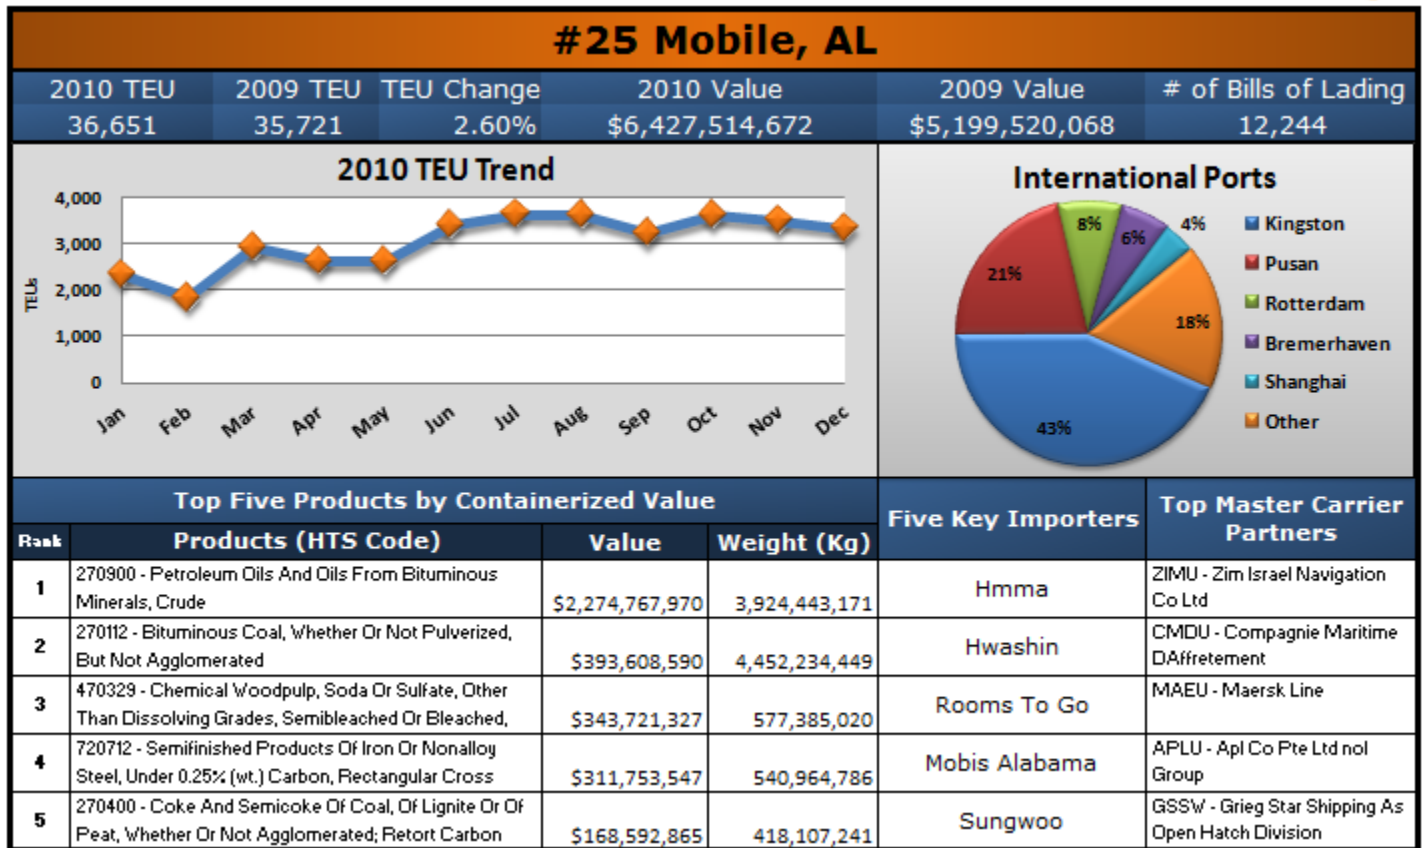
#25 Mobile, AL

| 2010 TEU | 2009 TEU | TEU Change | 2010 Value | 2009 Value | # of Bills of Lading |
|---|---|---|---|---|---|
| 36,651 | 35,721 | 2.60% | $6,427,514,672 | $5,199,520,068 | 12,244 |

2010 TEU Trend

TEUs

4,000
3,000
2,000
1,000
0

Jan Feb Mar Apr May Jun Jul Aug Sep Oct Nov Dec

International Ports

8% 6% 4% 21% 18% 43%

Kingston
Pusan
Rotterdam
Bremerhaven
Shanghai
Other

Top Five Products by Containerized Value

| Rank | Products (HTS Code) | Value | Weight (Kg) | Five Key Importers | Top Master Carrier Partners |
|---|---|---|---|---|---|
| 1 | 270900 - Petroleum Oils And Oils From Bituminous Minerals, Crude | $2,274,767,970 | 3,924,443,171 | Hmma | ZIMU - Zim Israel Navigation Co Ltd |
| 2 | 270112 - Bituminous Coal, Whether Or Not Pulverized, But Not Agglomerated | $393,608,590 | 4,452,234,449 | Hwashin | CMDU - Compagnie Maritime DAffretement |
| 3 | 470329 - Chemical Woodpulp, Soda Or Sulfate, Other Than Dissolving Grades, Semibleached Or Bleached, | $343,721,327 | 577,385,020 | Rooms To Go | MAEU - Maersk Line |
| 4 | 720712 - Semifinished Products Of Iron Or Nonalloy Steel, Under 0.25% (wt.) Carbon, Rectangular Cross | $311,753,547 | 540,964,786 | Mobis Alabama | APLU - Apl Co Pte Ltd nol Group |
| 5 | 270400 - Coke And Semicoke Of Coal, Of Lignite Or Of Peat, Whether Or Not Agglomerated; Retort Carbon | $168,592,865 | 418,107,241 | Sungwoo | GSSW - Grieg Star Shipping As Open Hatch Division |